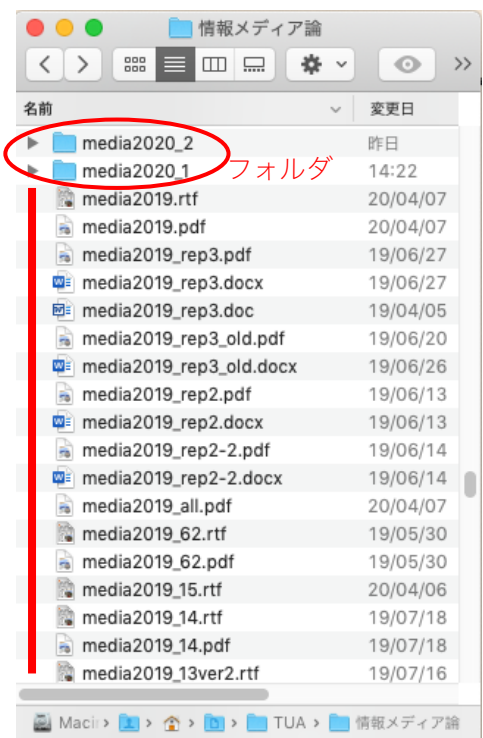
情報メディア論

名前 変更日

media2020_2 昨日
media2020_1 14:22
フォルダ

| 名前 | 変更日 |
|---|---|
| media2020_2 | 昨日 |
| media2020_1 | 14:22 |
| media2019.rtf | 20/04/07 |
| media2019.pdf | 20/04/07 |
| media2019_rep3.pdf | 19/06/27 |
| media2019_rep3.docx | 19/06/27 |
| media2019_rep3.doc | 19/04/05 |
| media2019_rep3_old.pdf | 19/06/20 |
| media2019_rep3_old.docx | 19/06/26 |
| media2019_rep2.pdf | 19/06/13 |
| media2019_rep2.docx | 19/06/13 |
| media2019_rep2-2.pdf | 19/06/14 |
| media2019_rep2-2.docx | 19/06/14 |
| media2019_all.pdf | 20/04/07 |
| media2019_62.rtf | 19/05/30 |
| media2019_62.pdf | 19/05/30 |
| media2019_15.rtf | 20/04/06 |
| media2019_14.rtf | 19/07/18 |
| media2019_14.pdf | 19/07/18 |
| media2019_13ver2.rtf | 19/07/16 |

Maci > > > > TUA > 情報メディア論